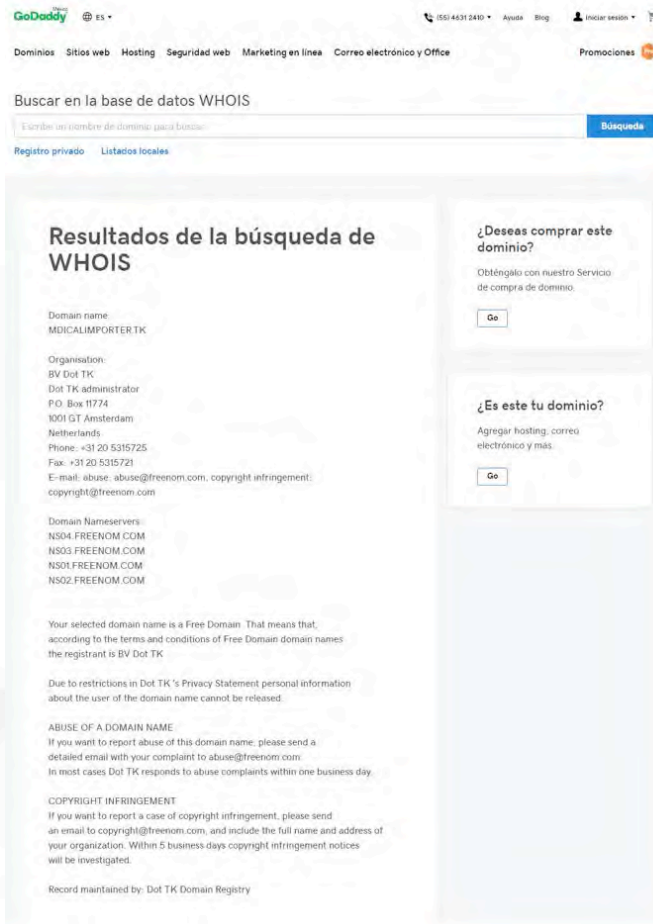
GoDaddy México ES ▾

(55) 4631 2410 ▾ Ayuda Blog Iniciar sesión ▾

Dominios Sitios web Hosting Seguridad web Marketing en línea Correo electrónico y Office Promociones

Buscar en la base de datos WHOIS

Escribe un nombre de dominio para buscar

Búsqueda

Registro privado Listados locales

Resultados de la búsqueda de WHOIS

Domain name:
MDICALIMPORTER.TK

Organisation:
BV Dot TK
Dot TK administrator
P.O. Box 11774
1001 GT Amsterdam
Netherlands
Phone: +31 20 5315725
Fax: +31 20 5315721
E-mail: abuse: abuse@freenom.com, copyright infringement: copyright@freenom.com

Domain Nameservers:
NS04.FREENOM.COM
NS03.FREENOM.COM
NS01.FREENOM.COM
NS02.FREENOM.COM

Your selected domain name is a Free Domain. That means that, according to the terms and conditions of Free Domain domain names the registrant is BV Dot TK

Due to restrictions in Dot TK 's Privacy Statement personal information about the user of the domain name cannot be released.

ABUSE OF A DOMAIN NAME
If you want to report abuse of this domain name, please send a detailed email with your complaint to abuse@freenom.com.
In most cases Dot TK responds to abuse complaints within one business day.

COPYRIGHT INFRINGEMENT
If you want to report a case of copyright infringement, please send an email to copyright@freenom.com, and include the full name and address of your organization. Within 5 business days copyright infringement notices will be investigated.

Record maintained by: Dot TK Domain Registry

¿Deseas comprar este dominio?

Obténgalo con nuestro Servicio de compra de dominio.

Go

¿Es este tu dominio?

Agregar hosting, correo electrónico y más.

Go